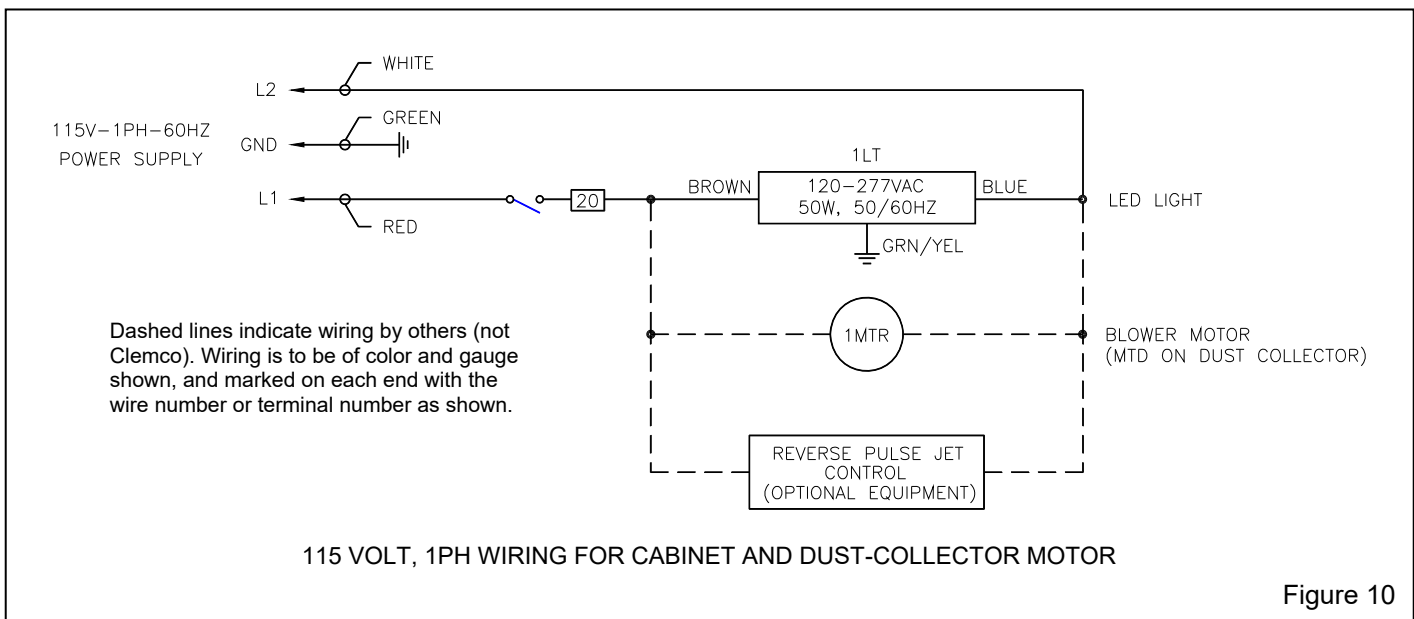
WHITE

L2

115V–1PH–60HZ
POWER SUPPLY

GREEN

GND

L1

RED

20

BROWN

1LT

120–277VAC
50W, 50/60HZ

BLUE

LED LIGHT

GRN/YEL

Dashed lines indicate wiring by others (not Clemco). Wiring is to be of color and gauge shown, and marked on each end with the wire number or terminal number as shown.

1MTR

BLOWER MOTOR
(MTD ON DUST COLLECTOR)

REVERSE PULSE JET
CONTROL
(OPTIONAL EQUIPMENT)

115 VOLT, 1PH WIRING FOR CABINET AND DUST-COLLECTOR MOTOR

Figure 10